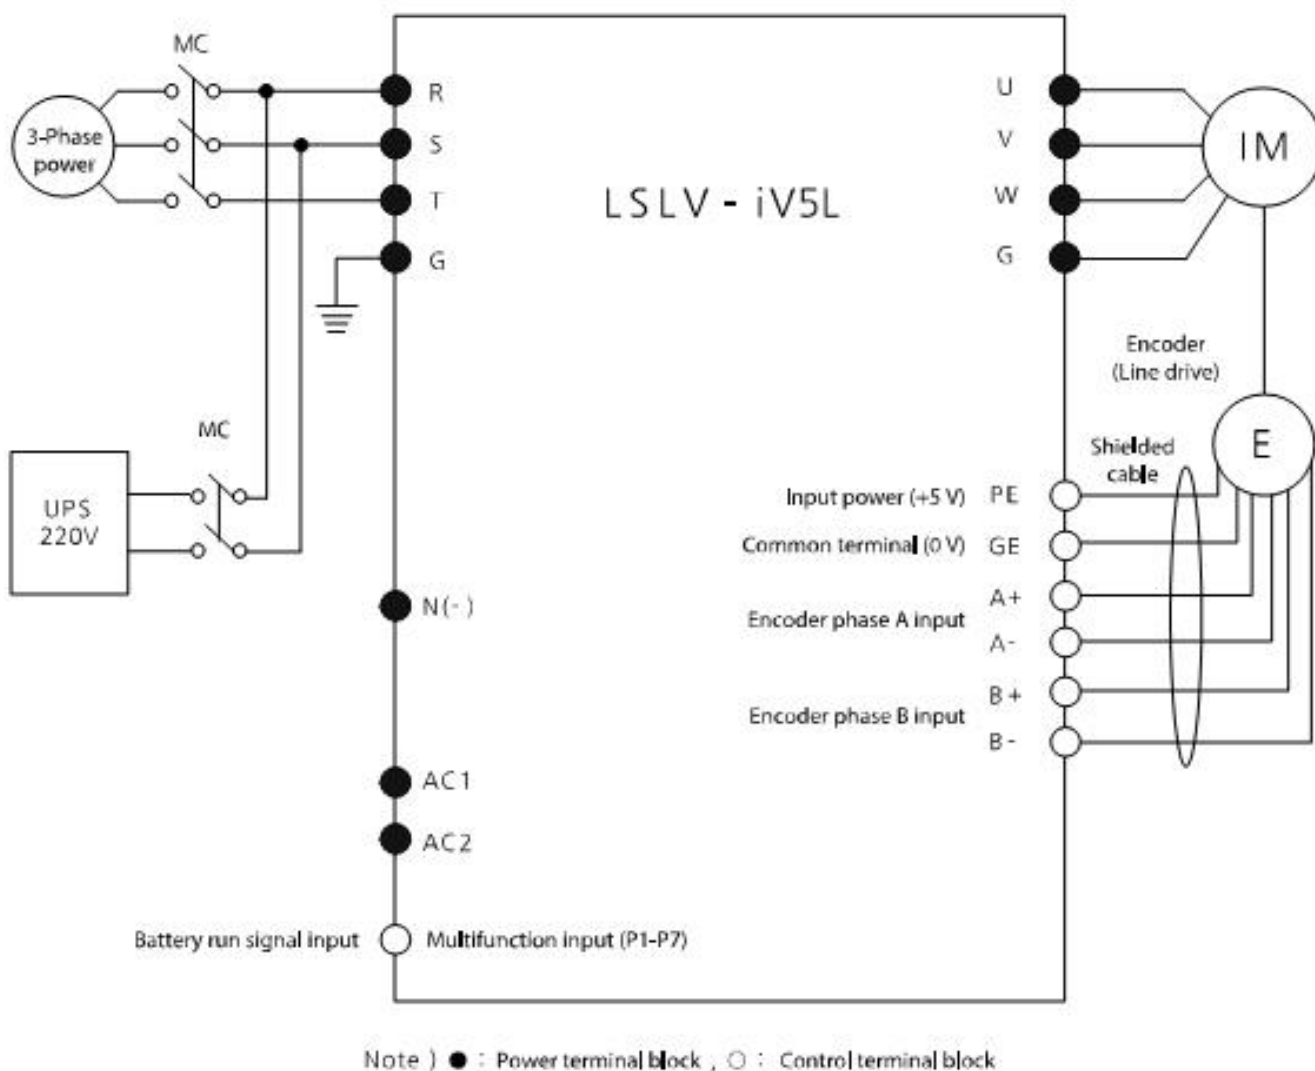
MC

3-Phase power

R
S
T
G

LSLV - iV5L

U
V
W
G

IM

Encoder (Line drive)

MC

UPS 220V

E

Shielded cable

Input power (+5 V) PE
Common terminal (0 V) GE
A+
Encoder phase A input
A-
B+
Encoder phase B input
B-

N(-)

AC1
AC2

Battery run signal input Multifunction input (P1-P7)

Note ) ● : Power terminal block , ○ : Control terminal block